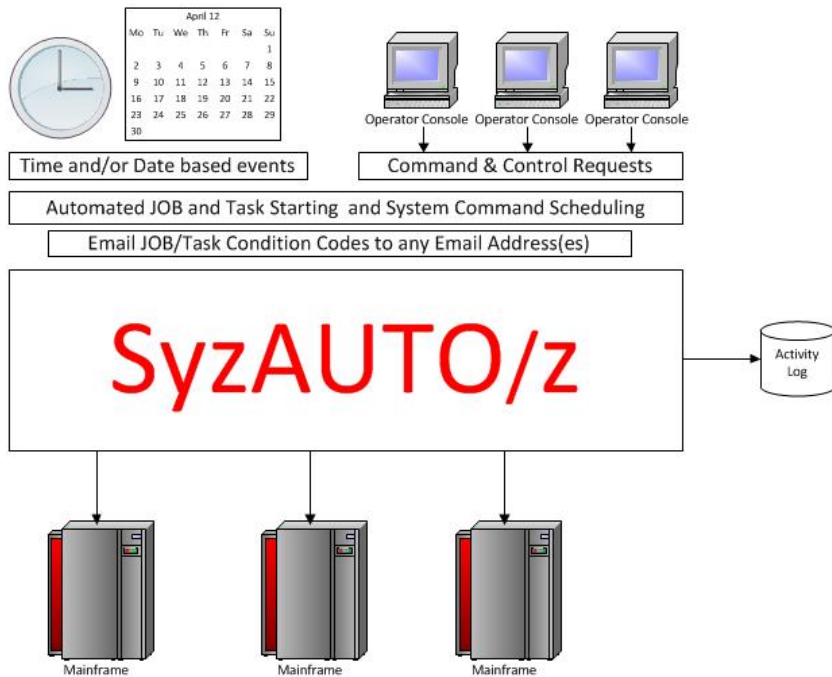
April 12

| Mo | Tu | We | Th | Fr | Sa | Su |
|---|---|---|---|---|---|---|
| | | | | | | 1 |
| 2 | 3 | 4 | 5 | 6 | 7 | 8 |
| 9 | 10 | 11 | 12 | 13 | 14 | 15 |
| 16 | 17 | 18 | 19 | 20 | 21 | 22 |
| 23 | 24 | 25 | 26 | 27 | 28 | 29 |
| 30 | | | | | | |

Operator Console Operator Console Operator Console

Time and/or Date based events

Command & Control Requests

Automated JOB and Task Starting and System Command Scheduling

Email JOB/Task Condition Codes to any Email Address(es)

SyzAUTO/z

Activity Log

Mainframe Mainframe Mainframe